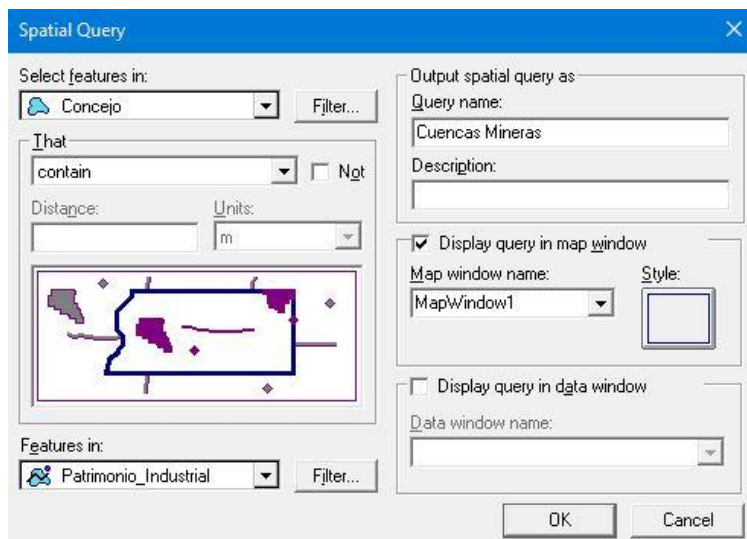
Spatial Query

Select features in:
Concejo
Filter...

That
contain
Not

Distance:
Units:
m

Features in:
Patrimonio_Industrial
Filter...

Output spatial query as
Query name:
Cuencas Mineras
Description:

Display query in map window
Map window name:
MapWindow1
Style:

Display query in data window
Data window name:

OK
Cancel